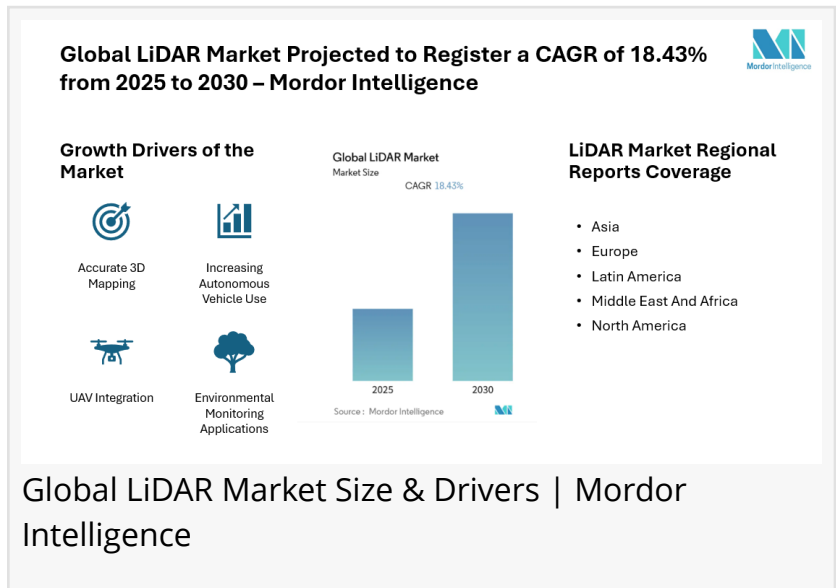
Global LiDAR Market Projected to Register a CAGR of 18.43% from 2025 to 2030 – Mordor Intelligence

Mordor Intelligence

Growth Drivers of the Market

Accurate 3D Mapping

Increasing Autonomous Vehicle Use

UAV Integration

Environmental Monitoring Applications

Global LiDAR Market
Market Size

CAGR 18.43%

2025

2030

Source : Mordor Intelligence

LiDAR Market Regional Reports Coverage

- Asia
- Europe
- Latin America
- Middle East And Africa
- North America

Global LiDAR Market Size & Drivers | Mordor Intelligence